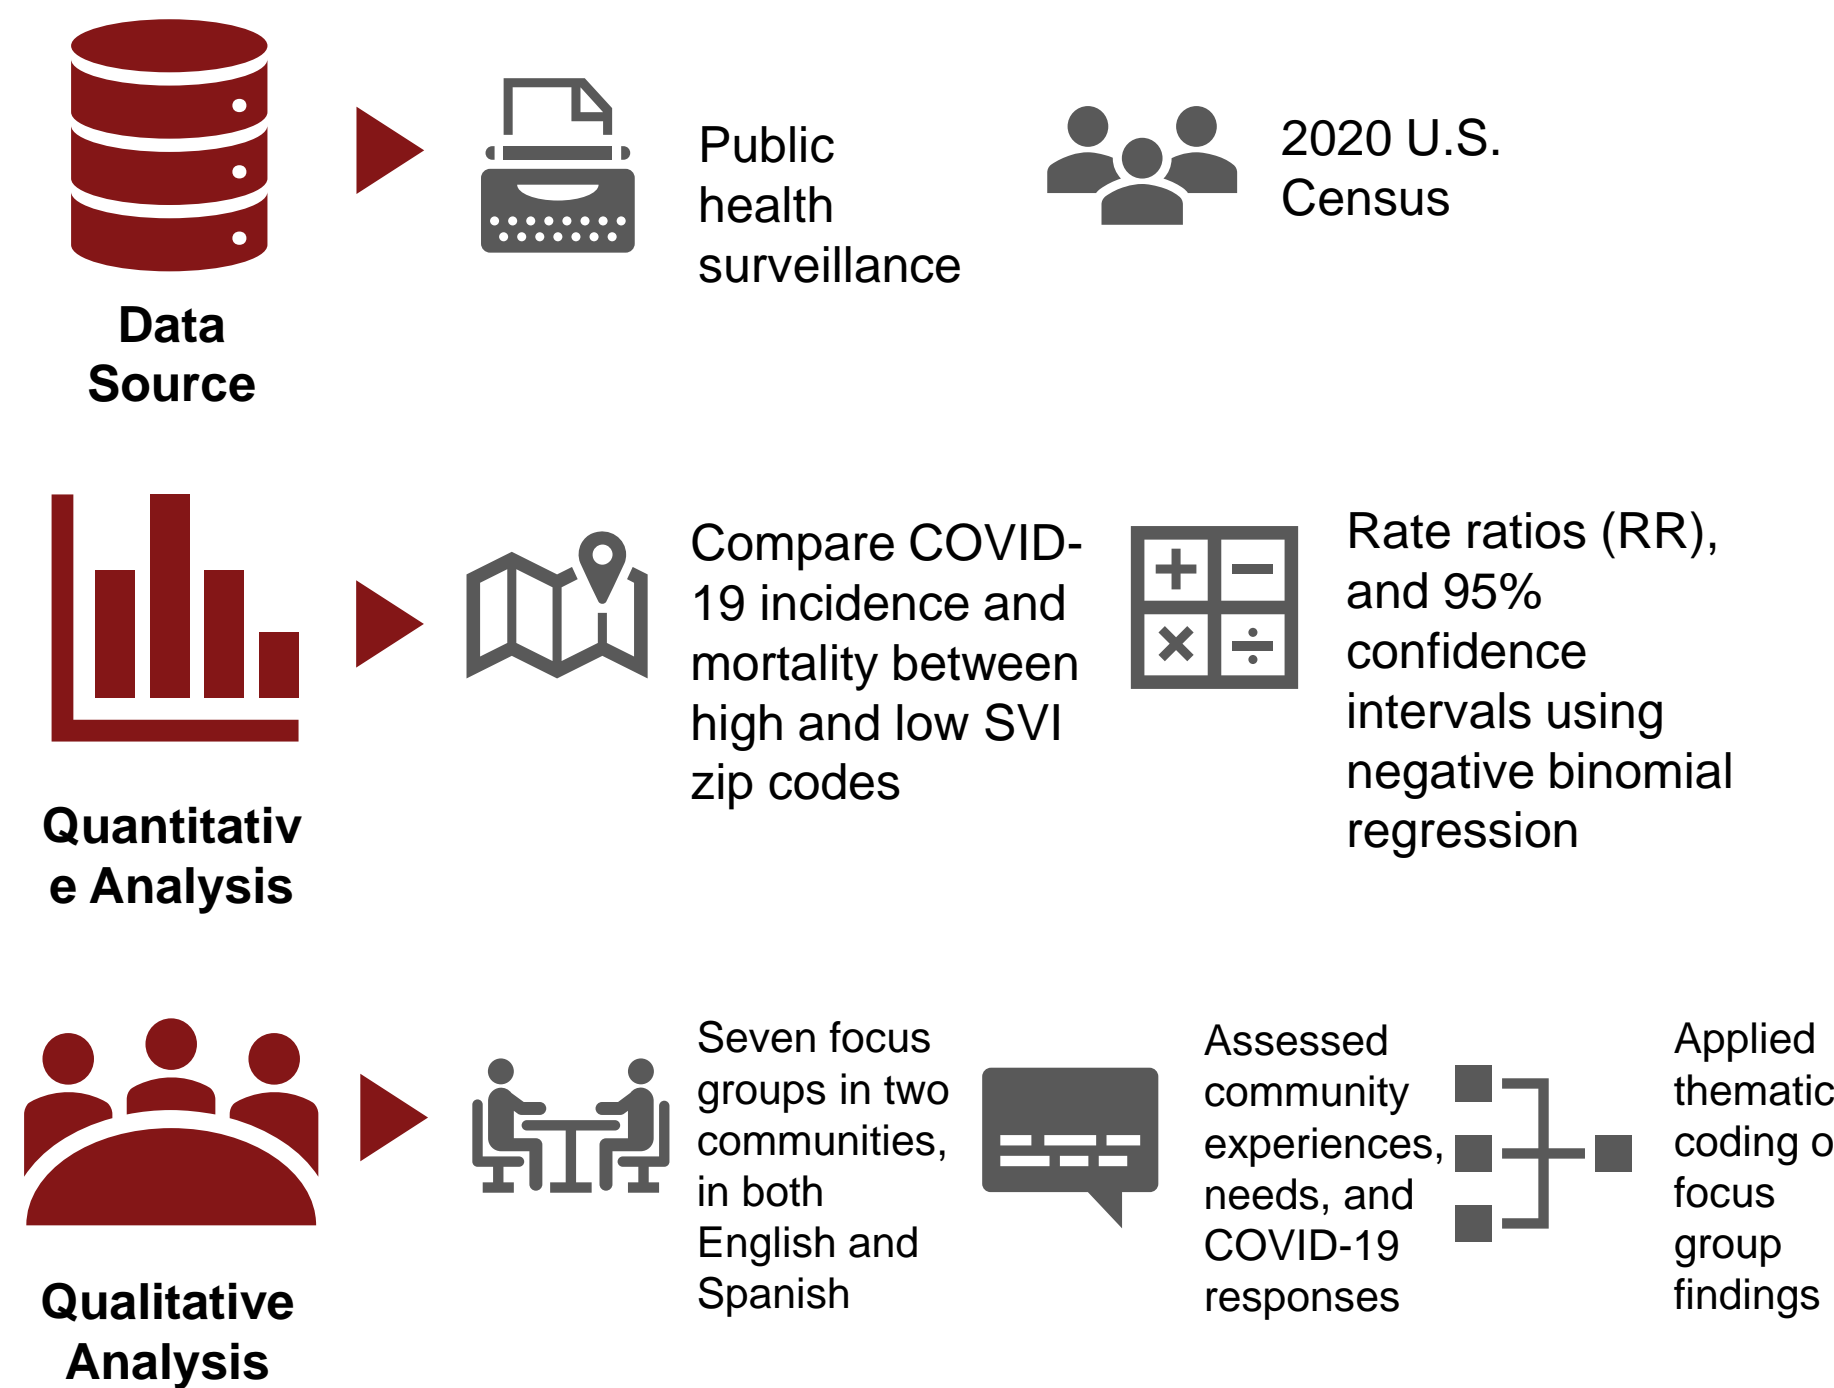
Data Source

Public health surveillance

2020 U.S. Census

Quantitativ e Analysis

Compare COVID-19 incidence and mortality between high and low SVI zip codes

Rate ratios (RR), and 95% confidence intervals using negative binomial regression

Qualitative Analysis

Seven focus groups in two communities, in both English and Spanish

Assessed community experiences, needs, and COVID-19 responses

Applied thematic coding o focus group findings